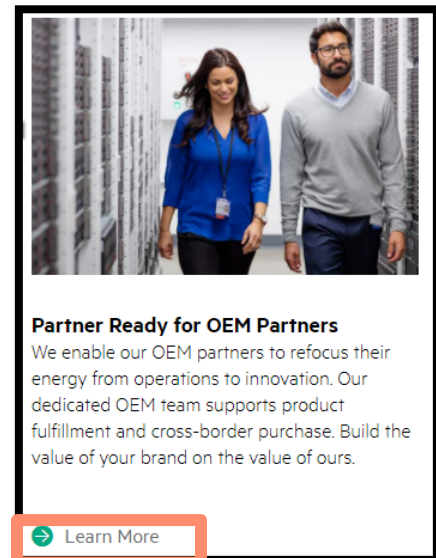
Partner Ready for OEM Partners

We enable our OEM partners to refocus their energy from operations to innovation. Our dedicated OEM team supports product fulfillment and cross-border purchase. Build the value of your brand on the value of ours.

Learn More